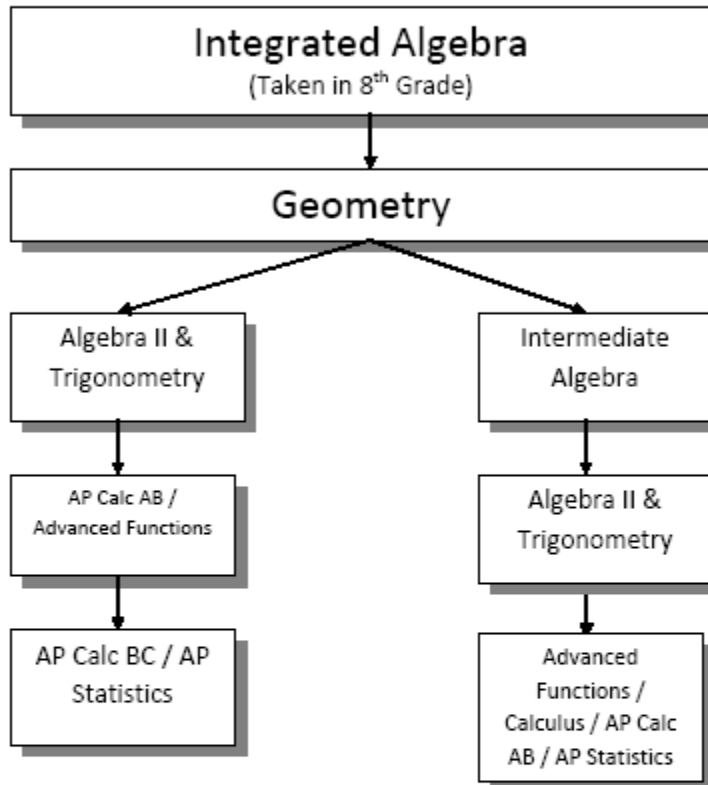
Integrated Algebra
(Taken in 8$^{th}$ Grade)

Geometry

Algebra II & Trigonometry

AP Calc AB / Advanced Functions

AP Calc BC / AP Statistics

Intermediate Algebra

Algebra II & Trigonometry

Advanced Functions / Calculus / AP Calc AB / AP Statistics